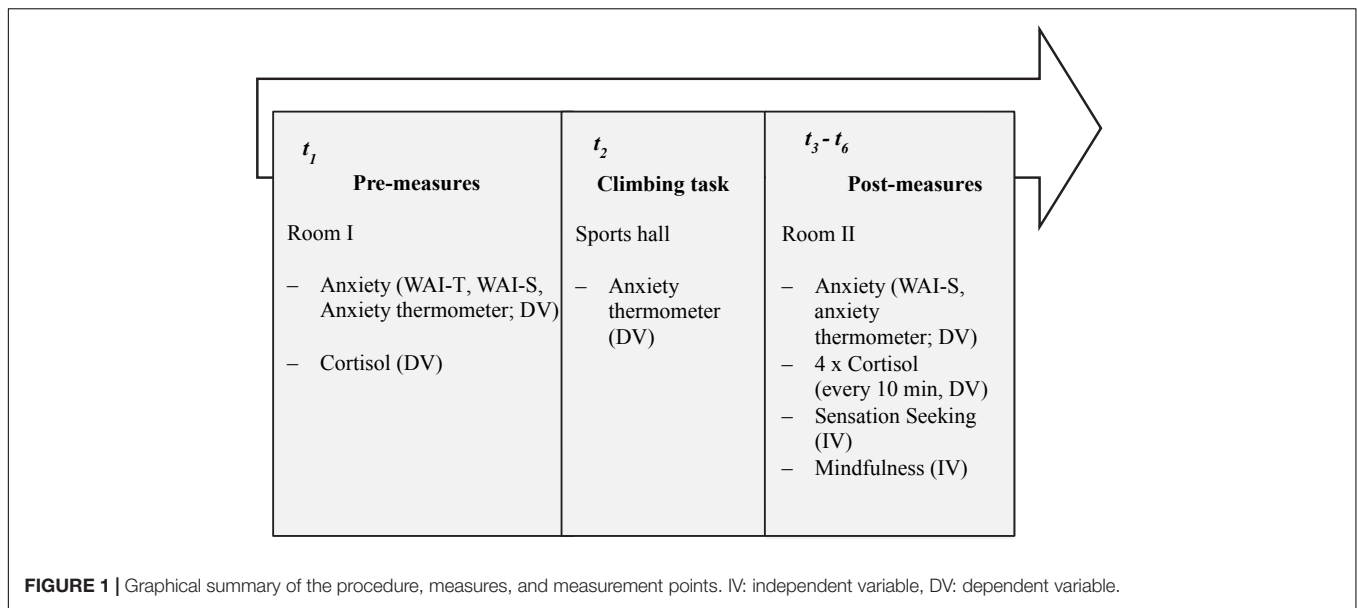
$t_1$
Pre-measures

Room I

– Anxiety (WAI-T, WAI-S, Anxiety thermometer; DV)

– Cortisol (DV)

$t_2$
Climbing task

Sports hall

– Anxiety thermometer (DV)

$t_3$ - $t_6$
Post-measures

Room II

– Anxiety (WAI-S, anxiety thermometer; DV)
– 4 x Cortisol (every 10 min, DV)
– Sensation Seeking (IV)
– Mindfulness (IV)

FIGURE 1 | Graphical summary of the procedure, measures, and measurement points. IV: independent variable, DV: dependent variable.